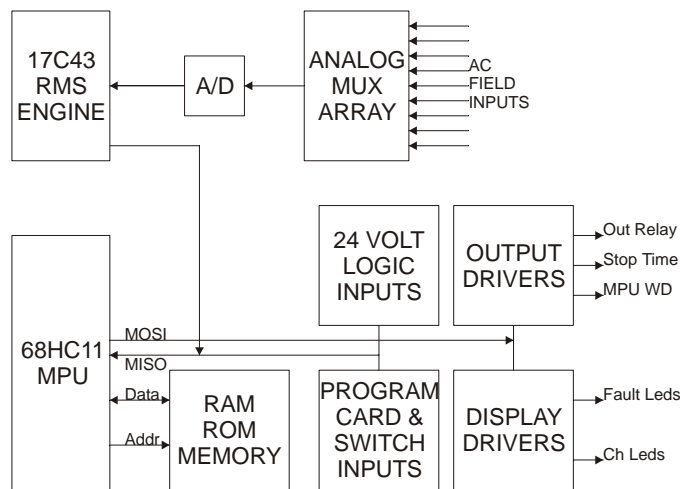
17C43 RMS ENGINE

A/D

ANALOG MUX ARRAY

AC FIELD INPUTS

24 VOLT LOGIC INPUTS

OUTPUT DRIVERS

Out Relay

Stop Time

MPU WD

68HC11 MPU

MOSI

MISO

Data

Addr

RAM ROM MEMORY

PROGRAM CARD & SWITCH INPUTS

DISPLAY DRIVERS

Fault Leds

Ch Leds